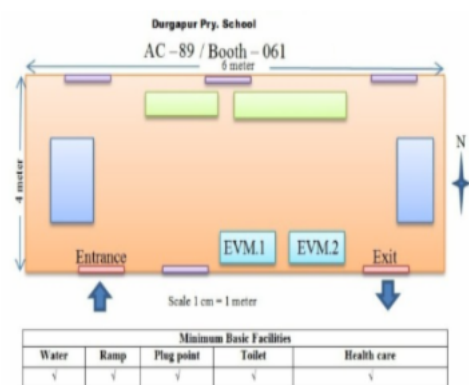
Durgapur Pry. School

AC – 89 / Booth – 061

6 meter

4 meter

N

EVM.1

EVM.2

Entrance

Exit

Scale 1 cm = 1 meter

| Minimum Basic Facilities | | | | |
|---|---|---|---|---|
| Water | Ramp | Plug point | Toilet | Health care |
| √ | √ | √ | √ | √ |